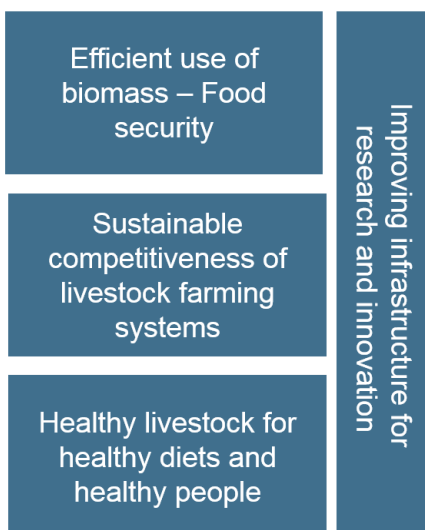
Efficient use of biomass – Food security

Sustainable competitiveness of livestock farming systems

Healthy livestock for healthy diets and healthy people

Improving infrastructure for research and innovation